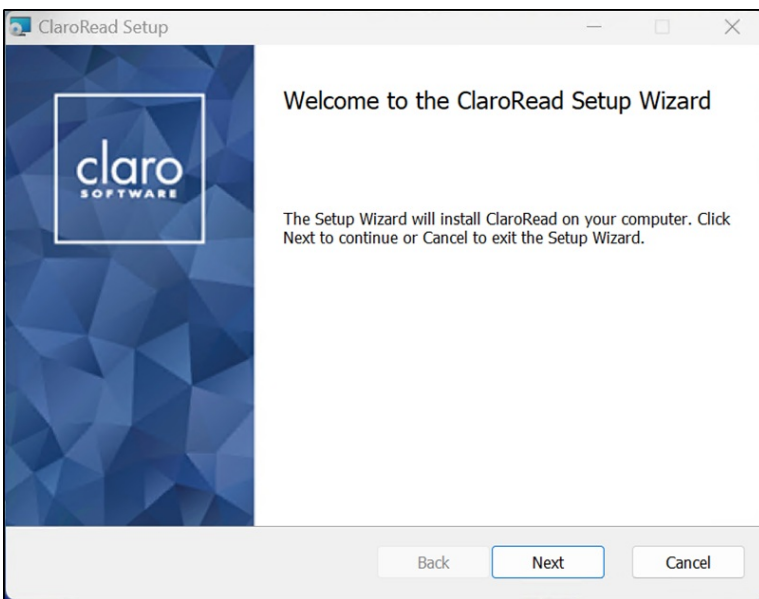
ClaroRead Setup

claro
SOFTWARE

Welcome to the ClaroRead Setup Wizard

The Setup Wizard will install ClaroRead on your computer. Click Next to continue or Cancel to exit the Setup Wizard.

Back
Next
Cancel